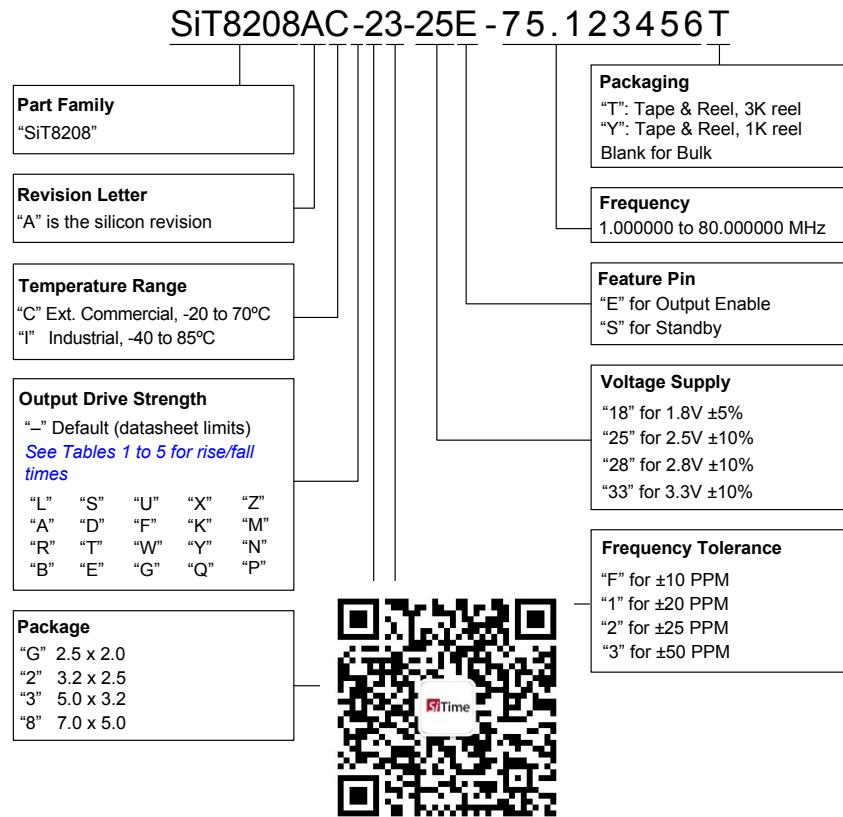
SiT8208AC-23-25E-75.123456T

Part Family
"SiT8208"

Revision Letter
"A" is the silicon revision

Temperature Range
"C" Ext. Commercial, -20 to 70ºC
"I" Industrial, -40 to 85ºC

Output Drive Strength
"–" Default (datasheet limits)
See Tables 1 to 5 for rise/fall times

| "L" | "S" | "U" | "X" | "Z" |
|---|---|---|---|---|
| "A" | "D" | "F" | "K" | "M" |
| "R" | "T" | "W" | "Y" | "N" |
| "B" | "E" | "G" | "Q" | "P" |

Package
"G" 2.5 x 2.0
"2" 3.2 x 2.5
"3" 5.0 x 3.2
"8" 7.0 x 5.0

Packaging
"T": Tape & Reel, 3K reel
"Y": Tape & Reel, 1K reel
Blank for Bulk

Frequency
1.000000 to 80.000000 MHz

Feature Pin
"E" for Output Enable
"S" for Standby

Voltage Supply
"18" for 1.8V ±5%
"25" for 2.5V ±10%
"28" for 2.8V ±10%
"33" for 3.3V ±10%

Frequency Tolerance
"F" for ±10 PPM
"1" for ±20 PPM
"2" for ±25 PPM
"3" for ±50 PPM

SiTime